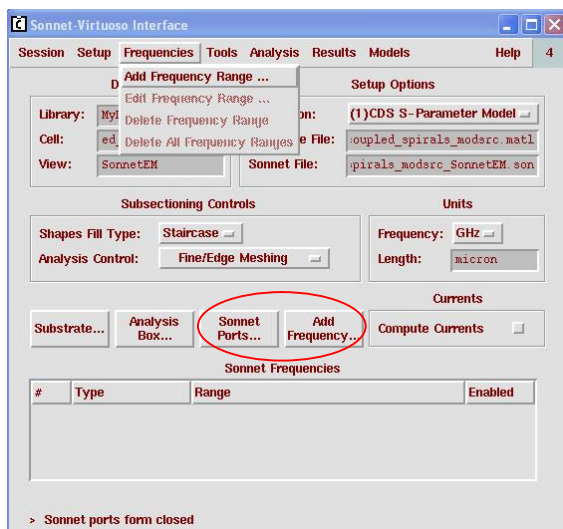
Sonnet-Virtuoso Interface

Session Setup Frequencies Tools Analysis Results Models Help 4

Add Frequency Range ...
Edit Frequency Range ...
Delete Frequency Range
Delete All Frequency Ranges

D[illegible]

Library: My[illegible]
Cell: ed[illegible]
View: SonnetEM

Setup Options

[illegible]on: (1)CDS S-Parameter Model
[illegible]e File: :oupled_spirals_modsrc.matl
Sonnet File: :pirals_modsrc_SonnetEM.son

Subsectioning Controls

Shapes Fill Type: Staircase
Analysis Control: Fine/Edge Meshing

Units

Frequency: GHz
Length: micron

Currents

Substrate... Analysis Box... Sonnet Ports... Add Frequency...

Compute Currents

Sonnet Frequencies

| # | Type | Range | Enabled |
|---|---|---|---|

> Sonnet ports form closed